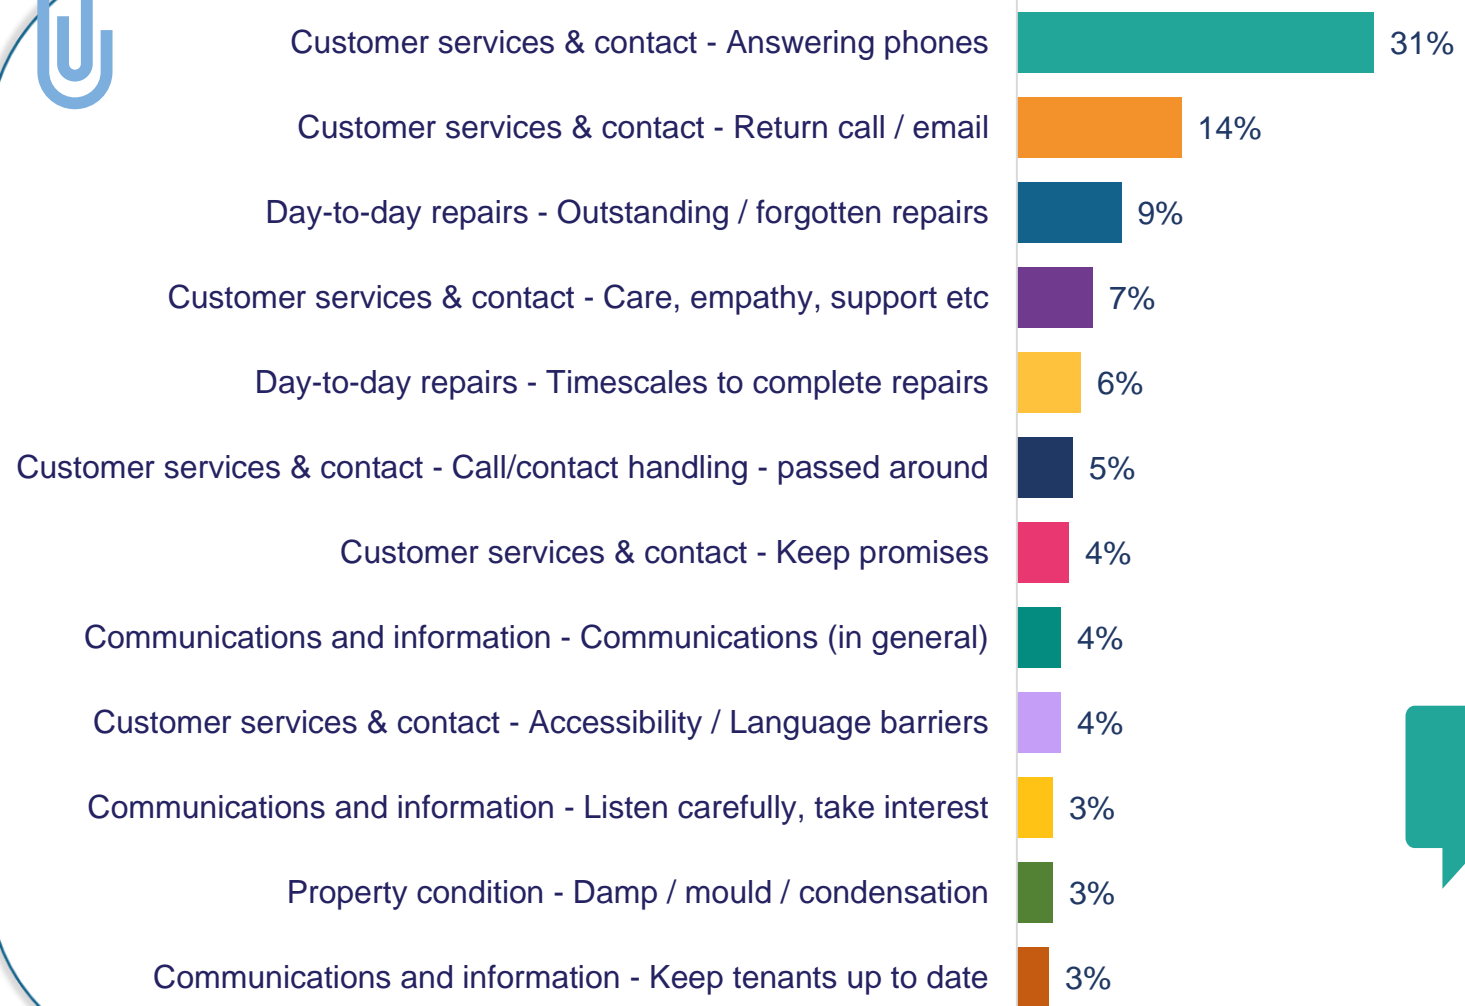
| Category | Percentage |
|---|---|
| Customer services & contact - Answering phones | 31% |
| Customer services & contact - Return call / email | 14% |
| Day-to-day repairs - Outstanding / forgotten repairs | 9% |
| Customer services & contact - Care, empathy, support etc | 7% |
| Day-to-day repairs - Timescales to complete repairs | 6% |
| Customer services & contact - Call/contact handling - passed around | 5% |
| Customer services & contact - Keep promises | 4% |
| Communications and information - Communications (in general) | 4% |
| Customer services & contact - Accessibility / Language barriers | 4% |
| Communications and information - Listen carefully, take interest | 3% |
| Property condition - Damp / mould / condensation | 3% |
| Communications and information - Keep tenants up to date | 3% |